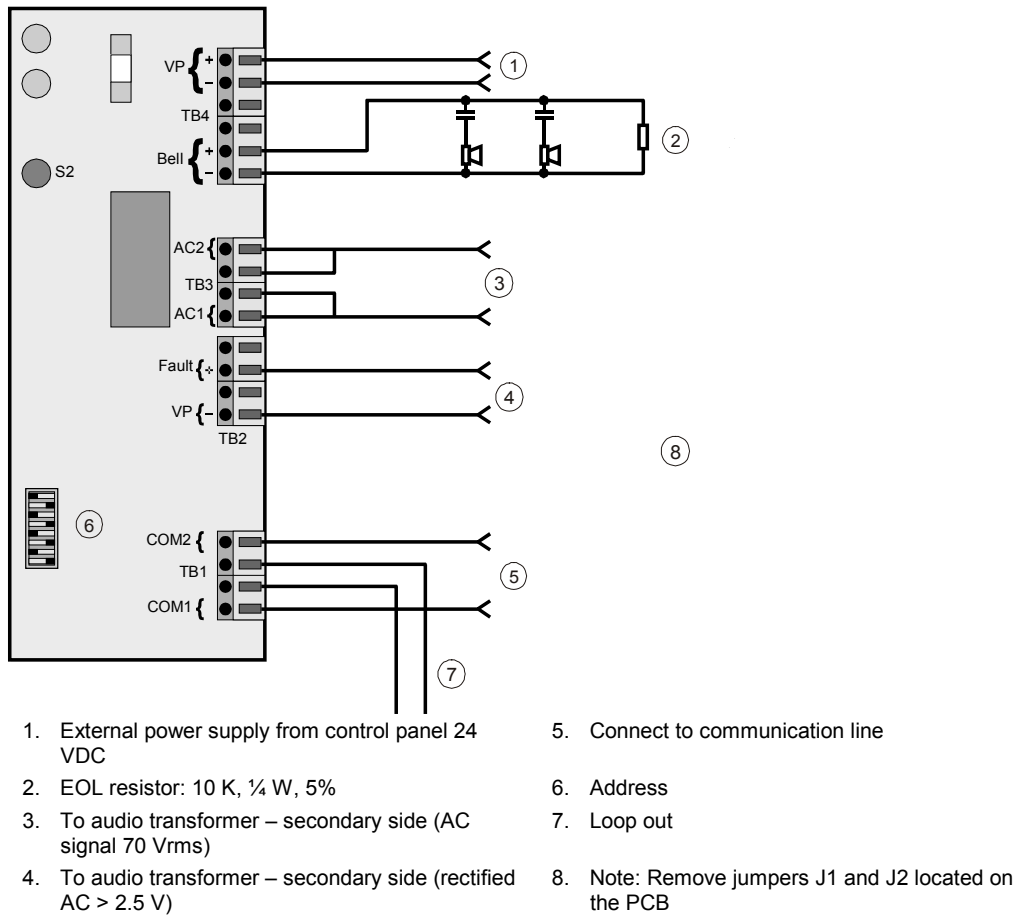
VP + –
TB4
Bell + –
S2
AC2
TB3
AC1
Fault +
VP –
TB2
COM2
TB1
COM1
1
2
3
4
5
6
7
8

1. External power supply from control panel 24 VDC
2. EOL resistor: 10 K, ¼ W, 5%
3. To audio transformer – secondary side (AC signal 70 Vrms)
4. To audio transformer – secondary side (rectified AC > 2.5 V)

5. Connect to communication line
6. Address
7. Loop out
8. Note: Remove jumpers J1 and J2 located on the PCB